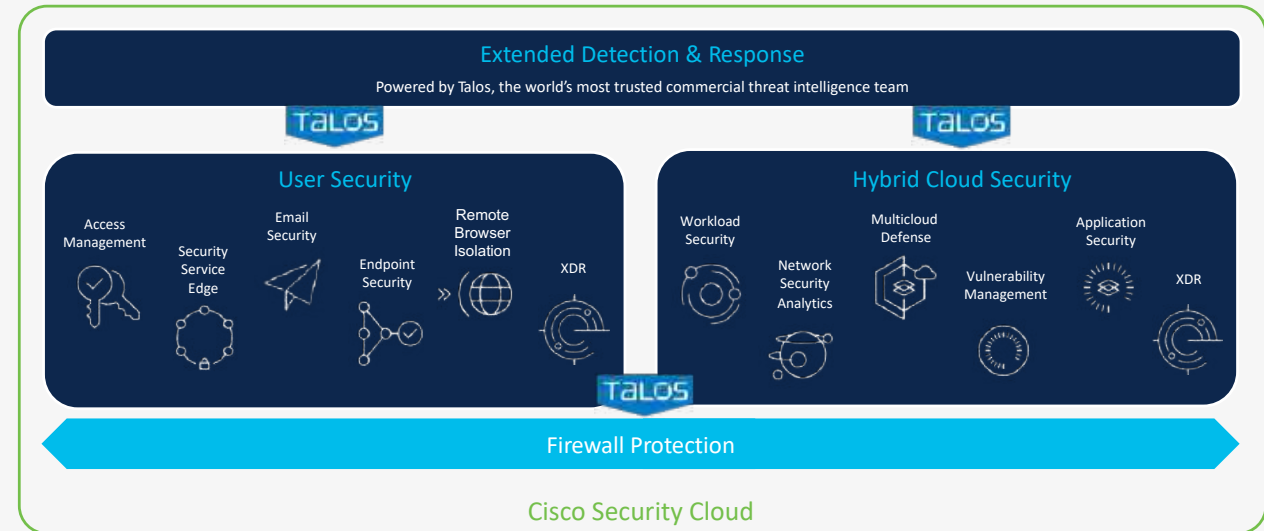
Extended Detection & Response

Powered by Talos, the world's most trusted commercial threat intelligence team

TALOS

TALOS

User Security

Access Management

Security Service Edge

Email Security

Endpoint Security

Remote Browser Isolation

XDR

Hybrid Cloud Security

Workload Security

Network Security Analytics

Multicloud Defense

Vulnerability Management

Application Security

XDR

TALOS

Firewall Protection

Cisco Security Cloud